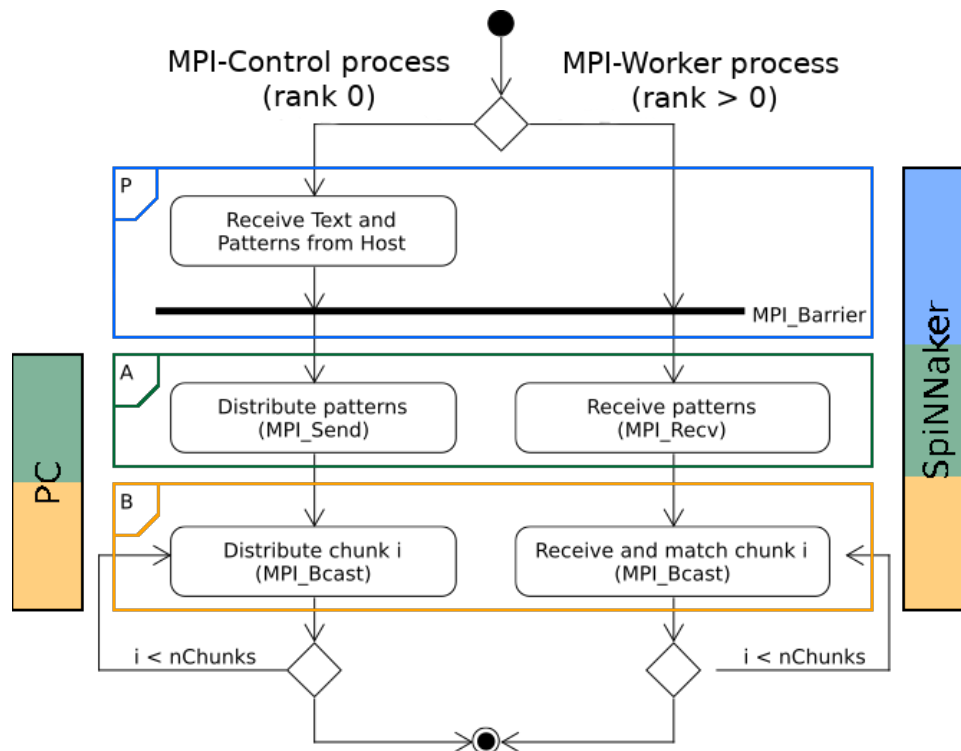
MPI-Control process
(rank 0)

MPI-Worker process
(rank > 0)

P

Receive Text and Patterns from Host

MPI_Barrier

A

Distribute patterns (MPI_Send)

Receive patterns (MPI_Recv)

B

Distribute chunk i (MPI_Bcast)

Receive and match chunk i (MPI_Bcast)

i < nChunks

i < nChunks

PC

SpiNNaker